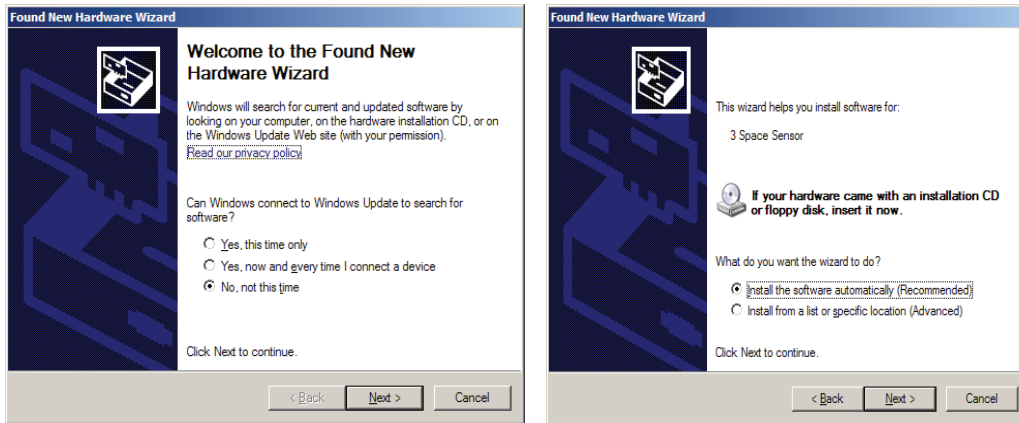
Found New Hardware Wizard

Welcome to the Found New Hardware Wizard

Windows will search for current and updated software by looking on your computer, on the hardware installation CD, or on the Windows Update Web site (with your permission).

Read our privacy policy

Can Windows connect to Windows Update to search for software?

Yes, this time only

Yes, now and every time I connect a device

No, not this time

Click Next to continue.

< Back

Next >

Cancel

Found New Hardware Wizard

This wizard helps you install software for:

3 Space Sensor

If your hardware came with an installation CD or floppy disk, insert it now.

What do you want the wizard to do?

Install the software automatically (Recommended)

Install from a list or specific location (Advanced)

Click Next to continue.

< Back

Next >

Cancel